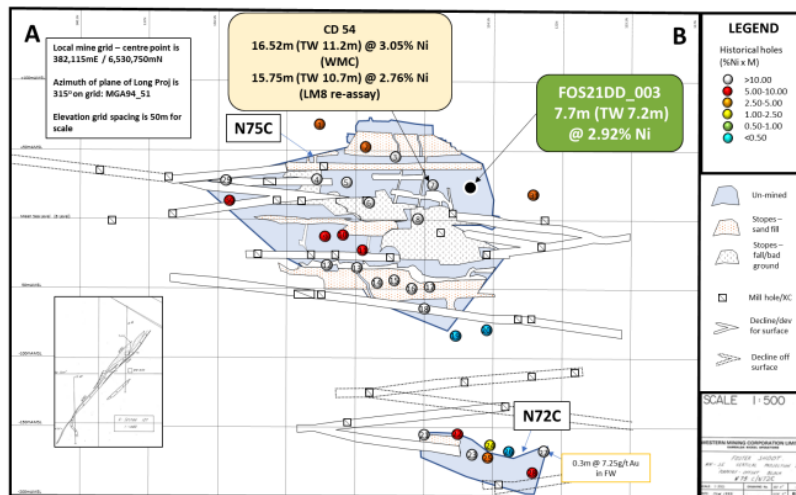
A

B

Local mine grid – centre point is 382,115mE / 6,530,750mN

Azimuth of plane of Long Proj is 315° on grid: MGA94_51

Elevation grid spacing is 50m for scale

CD 54
16.52m (TW 11.2m) @ 3.05% Ni
(WMC)
15.75m (TW 10.7m) @ 2.76% Ni
(LM8 re-assay)

FOS21DD_003
7.7m (TW 7.2m)
@ 2.92% Ni

N75C

N72C

0.3m @ 7.25g/t Au in FW

LEGEND

Historical holes (%Ni x M)

>10.00
5.00-10.00
2.50-5.00
1.00-2.50
0.50-1.00
<0.50

Un-mined

Stopes – sand fill

Stopes – fall/bad ground

Mill hole/XC

Decline/dev for surface

Decline off surface

SCALE 1:500

WESTERN MINING CORPORATION LIMITED

FOSTER SHOOT